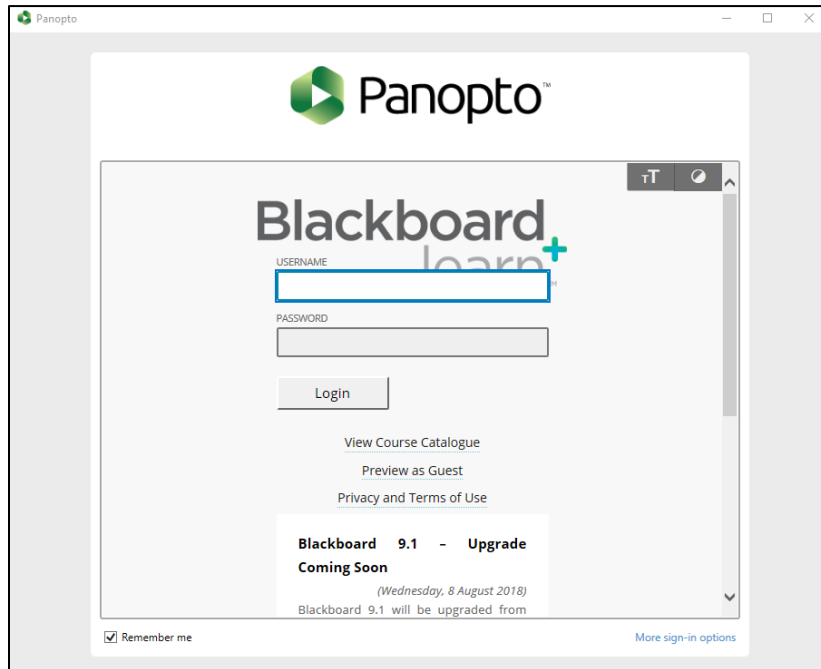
Panopto

Panopto™

тT

Blackboard learn+

USERNAME

PASSWORD

Login

View Course Catalogue

Preview as Guest

Privacy and Terms of Use

Blackboard 9.1 – Upgrade Coming Soon

(Wednesday, 8 August 2018)

Blackboard 9.1 will be upgraded from

Remember me

More sign-in options